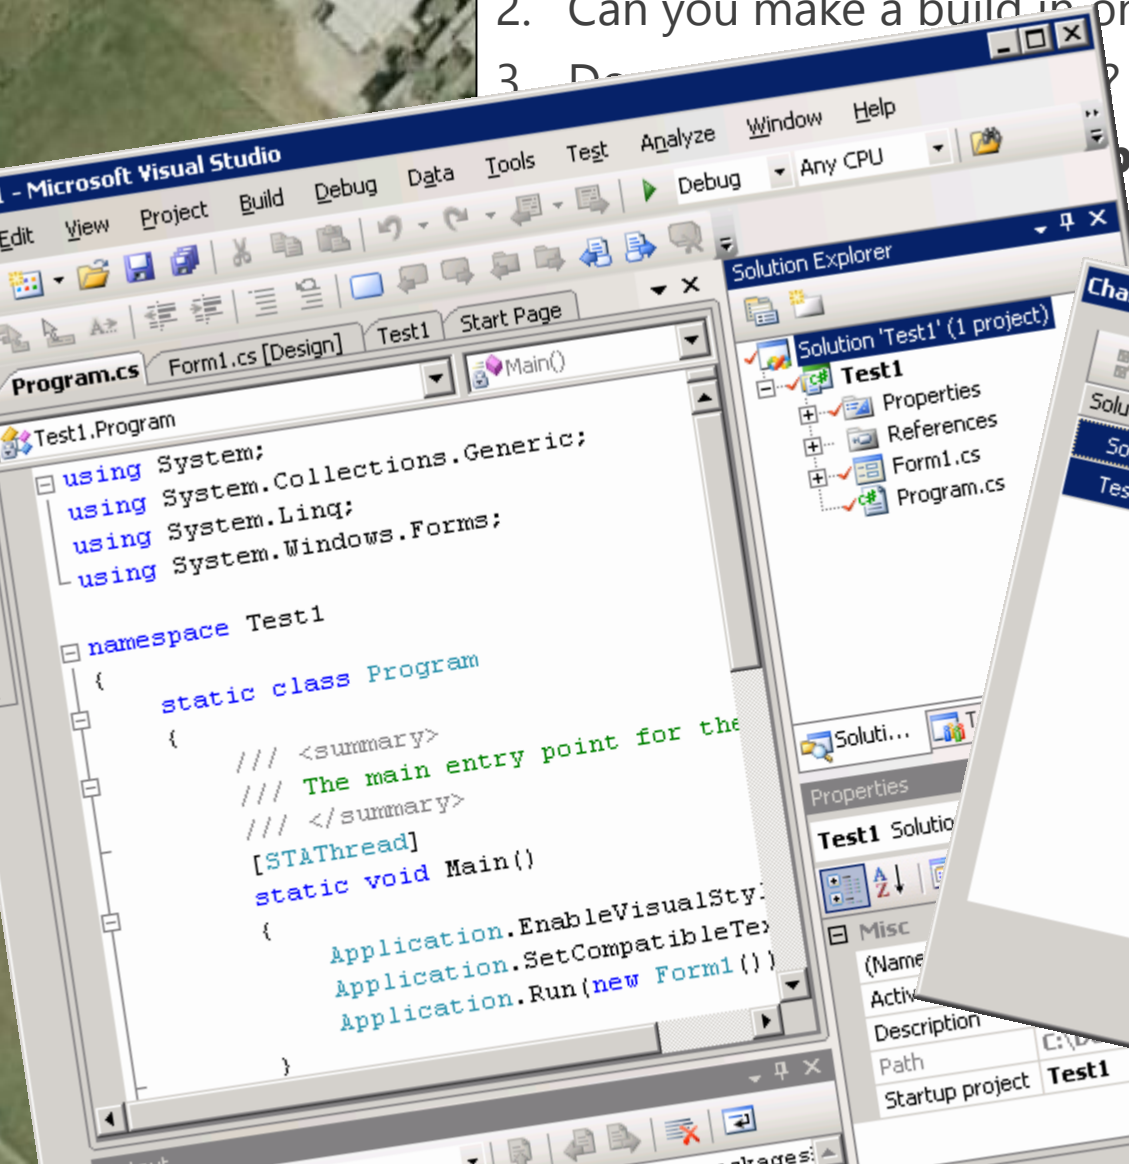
2. Can you make a build in pr
3. D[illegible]

- Microsoft Visual Studio

Edit View Project Build Debug Data Tools Test Analyze Window Help

Debug Any CPU

Program.cs Form1.cs [Design] Test1 Start Page

Test1.Program

Main()

using System;
using System.Collections.Generic;
using System.Linq;
using System.Windows.Forms;

namespace Test1
{
static class Program
{
/// <summary>
/// The main entry point for the
/// </summary>
[STAThread]
static void Main()
{
Application.EnableVisualSty
Application.SetCompatibleTex
Application.Run(new Form1())
}

Solution Explorer

Solution 'Test1' (1 project)
Test1
Properties
References
Form1.cs
Program.cs

Soluti...

Properties

Test1 Solutio

Misc
(Name
Activ
Description
Path
Startup project Test1

Cha
Solu
So
Tes

ckages: